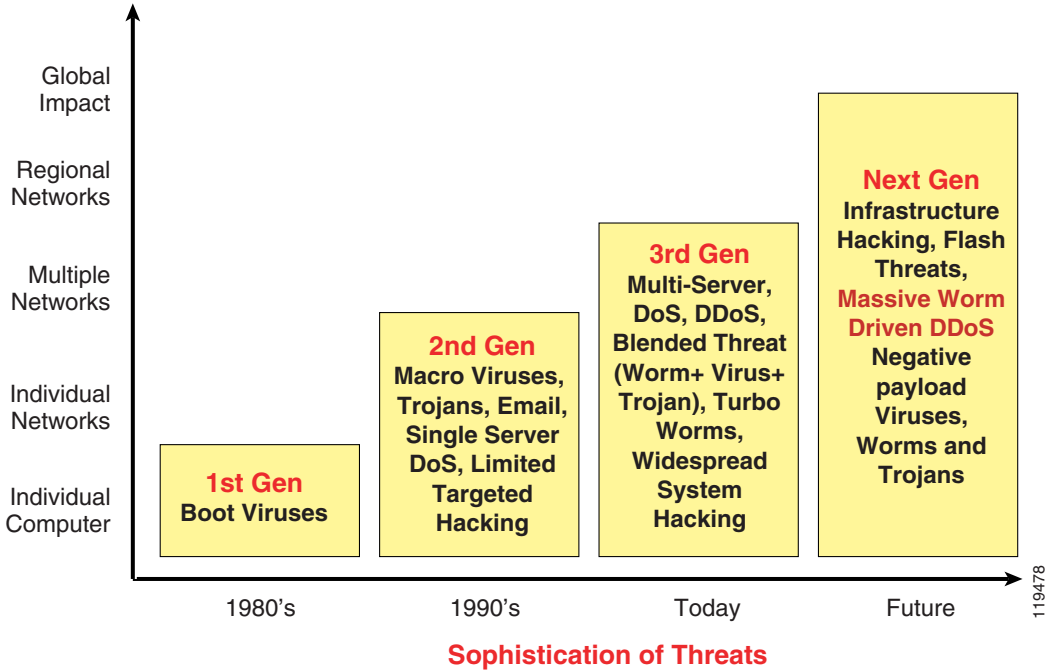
Global Impact

Regional Networks

Multiple Networks

Individual Networks

Individual Computer

1st Gen
Boot Viruses

2nd Gen
Macro Viruses, Trojans, Email, Single Server DoS, Limited Targeted Hacking

3rd Gen
Multi-Server, DoS, DDoS, Blended Threat (Worm+ Virus+ Trojan), Turbo Worms, Widespread System Hacking

Next Gen
Infrastructure Hacking, Flash Threats, Massive Worm Driven DDoS Negative payload Viruses, Worms and Trojans

1980's

1990's

Today

Future

119478

Sophistication of Threats